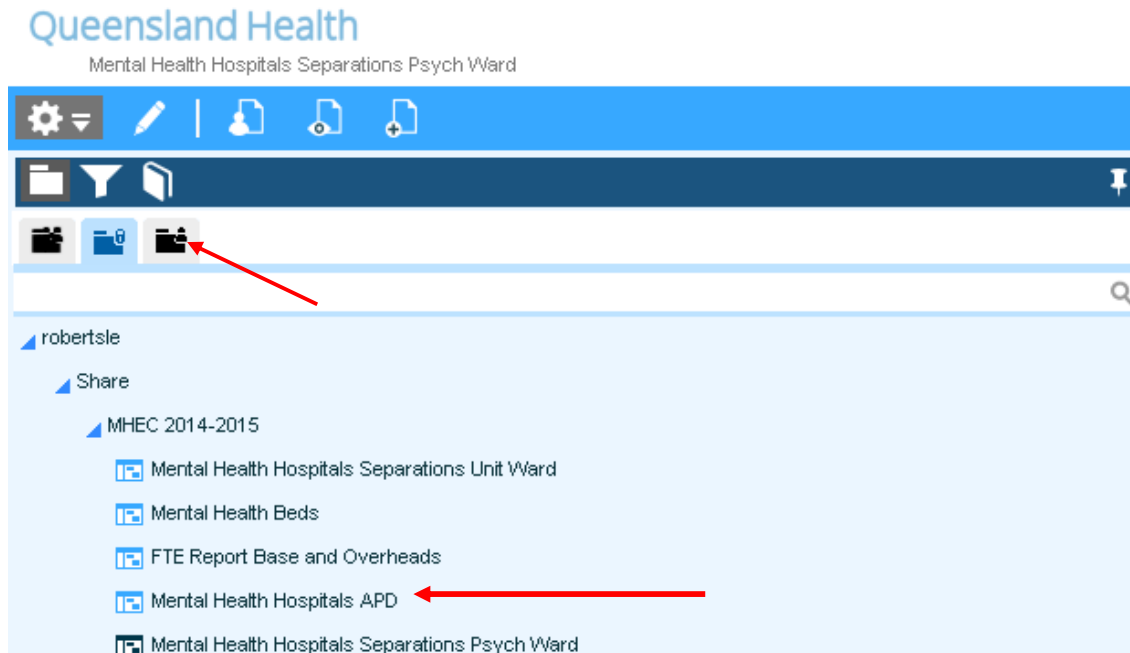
Queensland Health
Mental Health Hospitals Separations Psych Ward

robertsle
Share
MHEC 2014-2015
Mental Health Hospitals Separations Unit Ward
Mental Health Beds
FTE Report Base and Overheads
Mental Health Hospitals APD
Mental Health Hospitals Separations Psych Ward